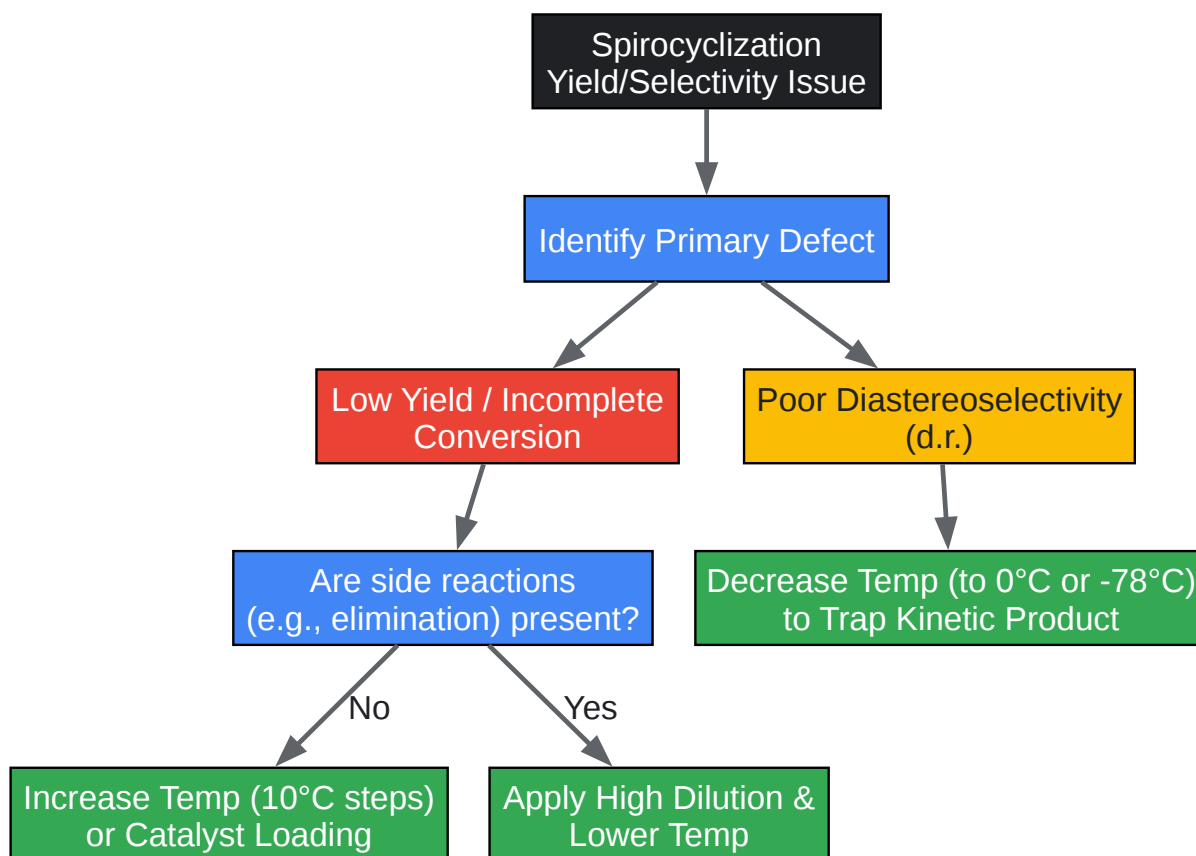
Spirocyclization Yield/Selectivity Issue

Identify Primary Defect

Low Yield / Incomplete Conversion

Poor Diastereoselectivity (d.r.)

Are side reactions (e.g., elimination) present?

Decrease Temp (to 0°C or -78°C) to Trap Kinetic Product

No

Yes

Increase Temp (10°C steps) or Catalyst Loading

Apply High Dilution & Lower Temp